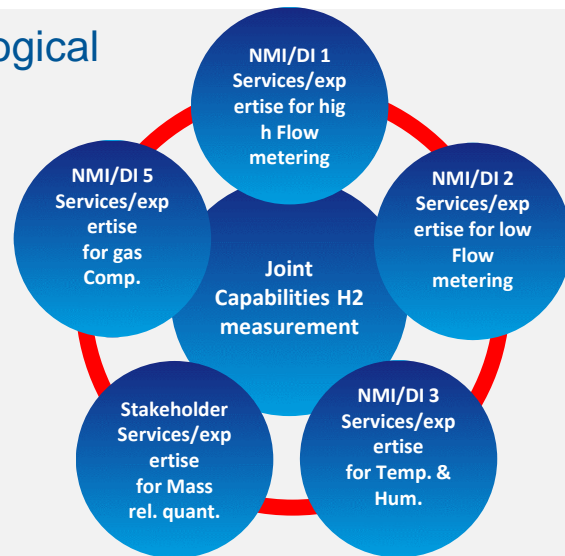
ogical

NMI/DI 1 Services/expertise for high Flow metering

NMI/DI 2 Services/expertise for low Flow metering

NMI/DI 3 Services/expertise for Temp. & Hum.

Stakeholder Services/expertise for Mass rel. quant.

NMI/DI 5 Services/expertise for gas Comp.

Joint Capabilities H2 measurement